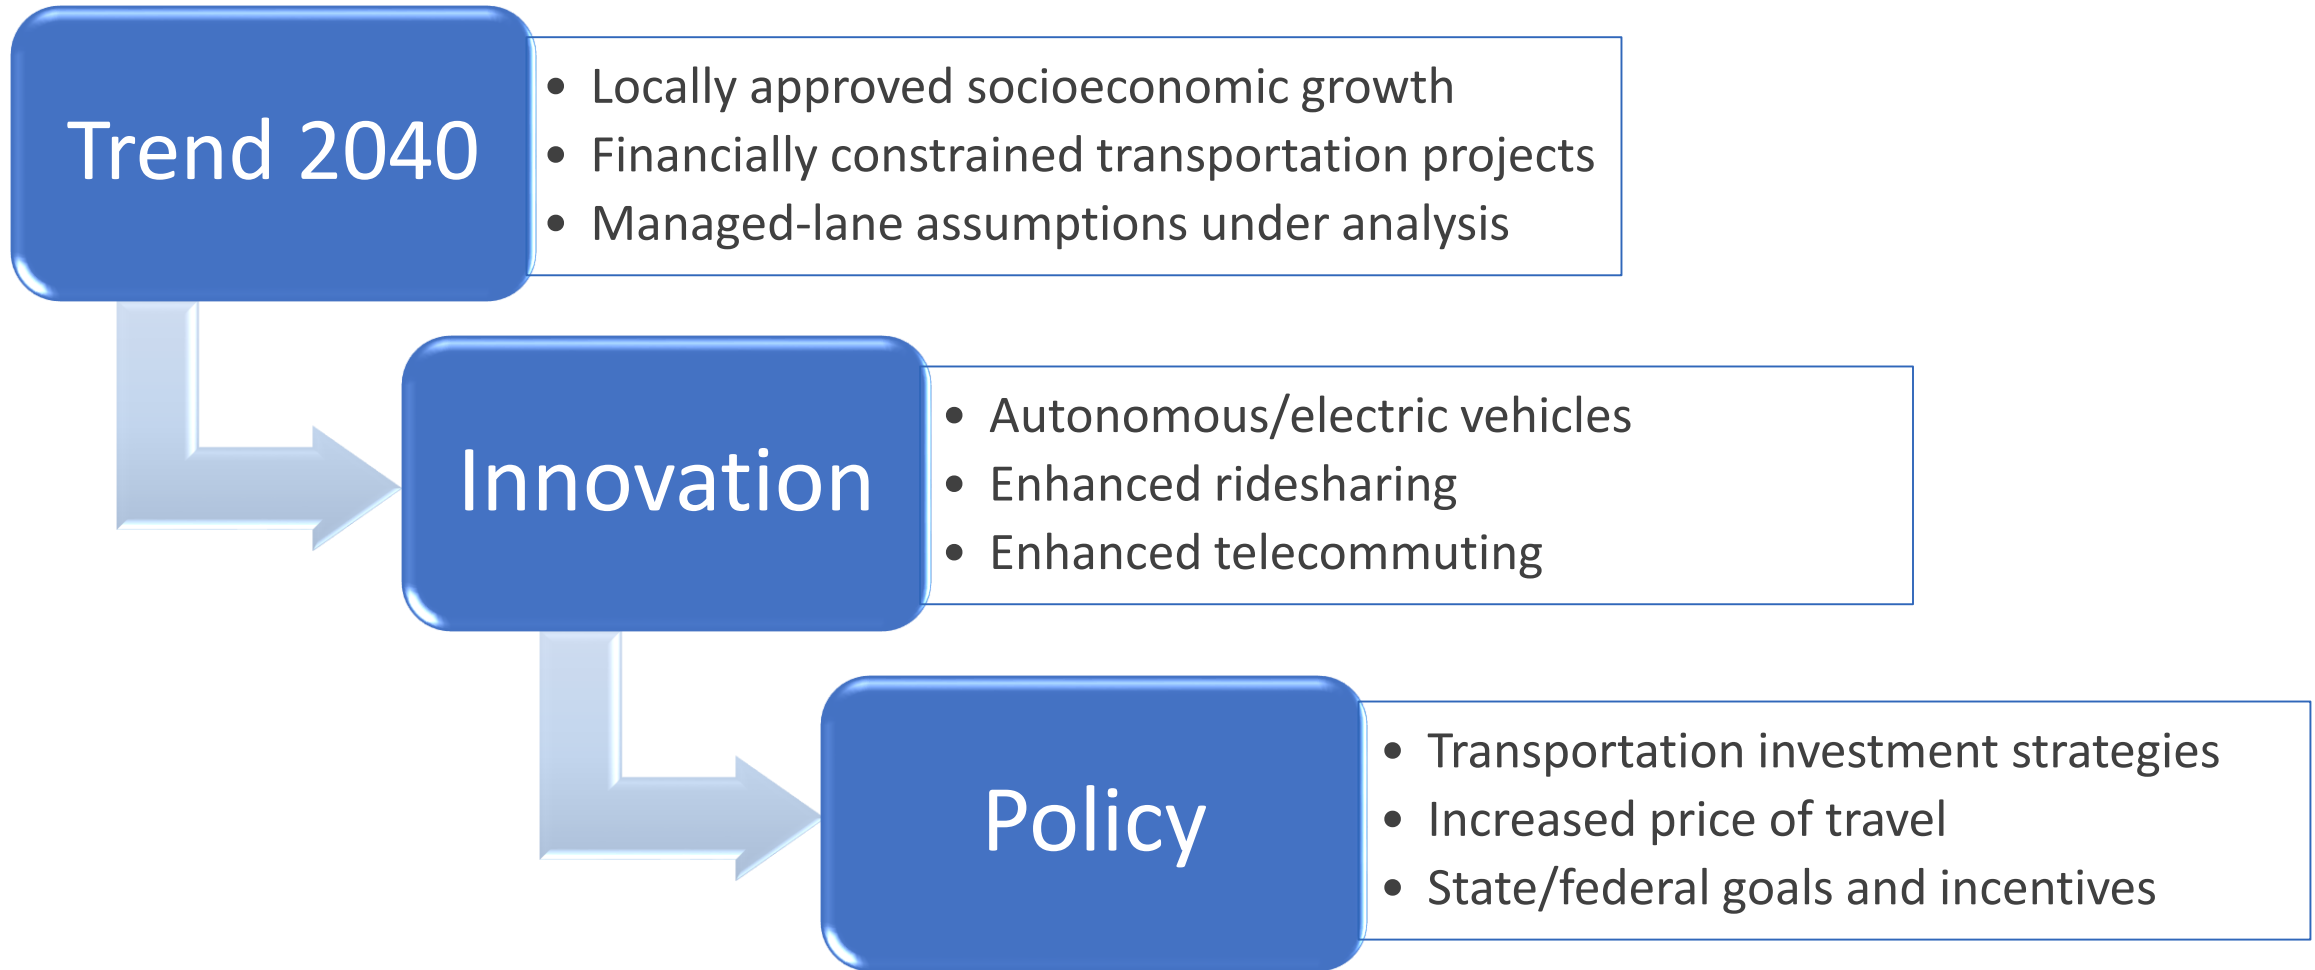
Trend 2040

- Locally approved socioeconomic growth
- Financially constrained transportation projects
- Managed-lane assumptions under analysis

Innovation

- Autonomous/electric vehicles
- Enhanced ridesharing
- Enhanced telecommuting

Policy

- Transportation investment strategies
- Increased price of travel
- State/federal goals and incentives